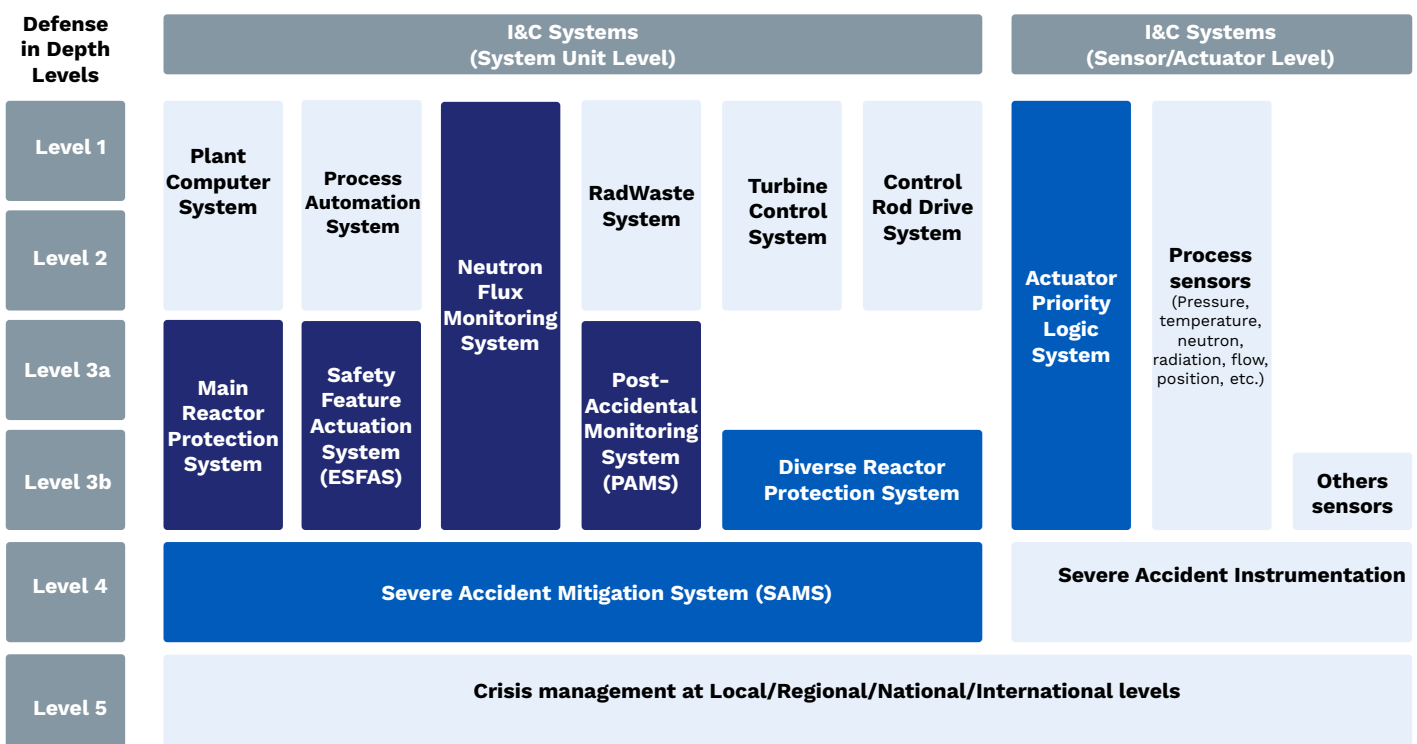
Defense in Depth Levels

I&C Systems (System Unit Level)

I&C Systems (Sensor/Actuator Level)

Level 1

Level 2

Level 3a

Level 3b

Level 4

Level 5

Plant Computer System

Process Automation System

Neutron Flux Monitoring System

RadWaste System

Turbine Control System

Control Rod Drive System

Actuator Priority Logic System

Process sensors (Pressure, temperature, neutron, radiation, flow, position, etc.)

Main Reactor Protection System

Safety Feature Actuation System (ESFAS)

Post-Accidental Monitoring System (PAMS)

Diverse Reactor Protection System

Others sensors

Severe Accident Mitigation System (SAMS)

Severe Accident Instrumentation

Crisis management at Local/Regional/National/International levels